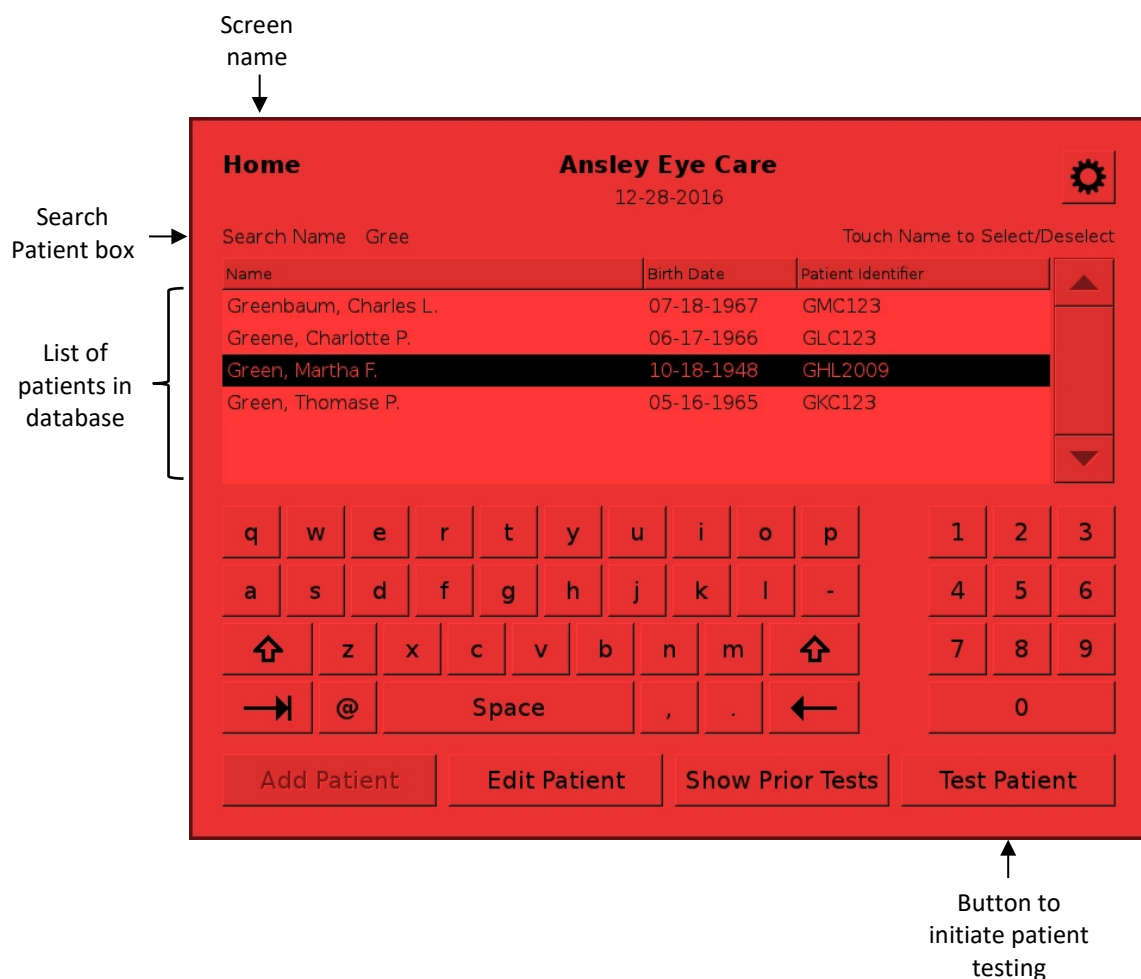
Screen name

Home

Ansley Eye Care
12-28-2016

Search Patient box

Search Name Gree

Touch Name to Select/Deselect

List of patients in database

| Name | Birth Date | Patient Identifier |
|---|---|---|
| Greenbaum, Charles L. | 07-18-1967 | GMC123 |
| Greene, Charlotte P. | 06-17-1966 | GLC123 |
| Green, Martha F. | 10-18-1948 | GHL2009 |
| Green, Thomase P. | 05-16-1965 | GKC123 |

q w e r t y u i o p
a s d f g h j k l -
z x c v b n m
@ Space , .

1 2 3
4 5 6
7 8 9
0

Add Patient
Edit Patient
Show Prior Tests
Test Patient

Button to initiate patient testing